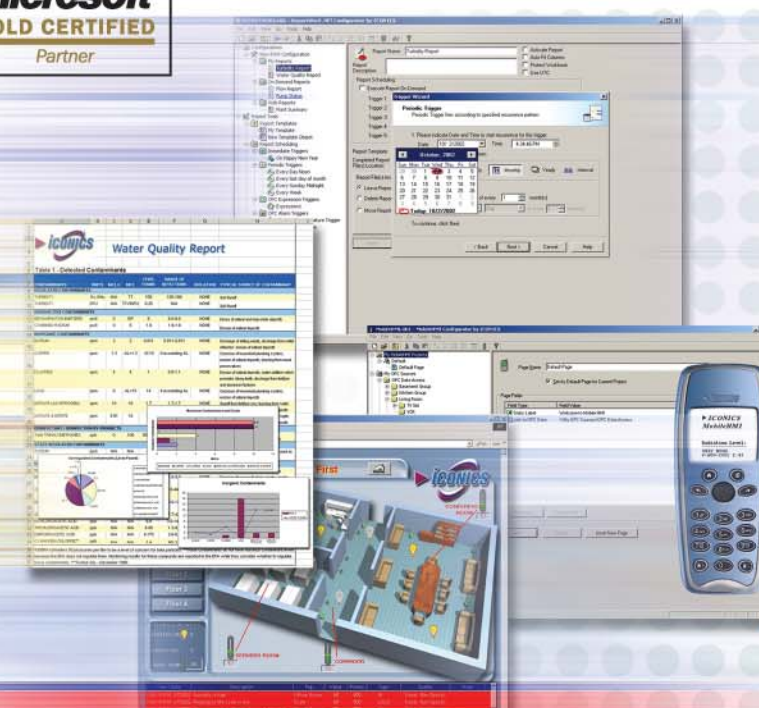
Microsoft
GOLD CERTIFIED
Partner

Report Name: Turbidity Report
Report Description
Report Scheduling
Execute Report On Demand
Trigger 1
Trigger 2
Trigger 3
Trigger 4
Trigger 5
Activate Report
Auto Fit Columns
Protect Worksheet
Use UTC

Trigger Wizard
Periodic Trigger
Periodic Trigger fires according to specified recurrence pattern.
1. Please indicate Date and Time to start recurrence for the trigger:
Date 10/ 2/2002 Time 4:39:45 PM
October, 2002
Sun Mon Tue Wed Thu Fri Sat
29 30 1 2 3 4 5
6 7 8 9 10 11 12
13 14 15 16 17 18 19
20 21 22 23 24 25 26
27 28 29 30 31 1 2
3 4 5 6 7 8 9
Today: 10/2/2002
Monthly Yearly Interval
To continue, click Next.
< Back Next > Cancel Help

ICONICS Water Quality Report
Table 1 - Detected Contaminants

Page Name Default Page
Set As Default Page for Current Project

ICONICS MobileHMI

First
ICONICS
CONFERENCE ROOM
SERVERS ROOM
CORRIDORS
Floor 2
Floor 4